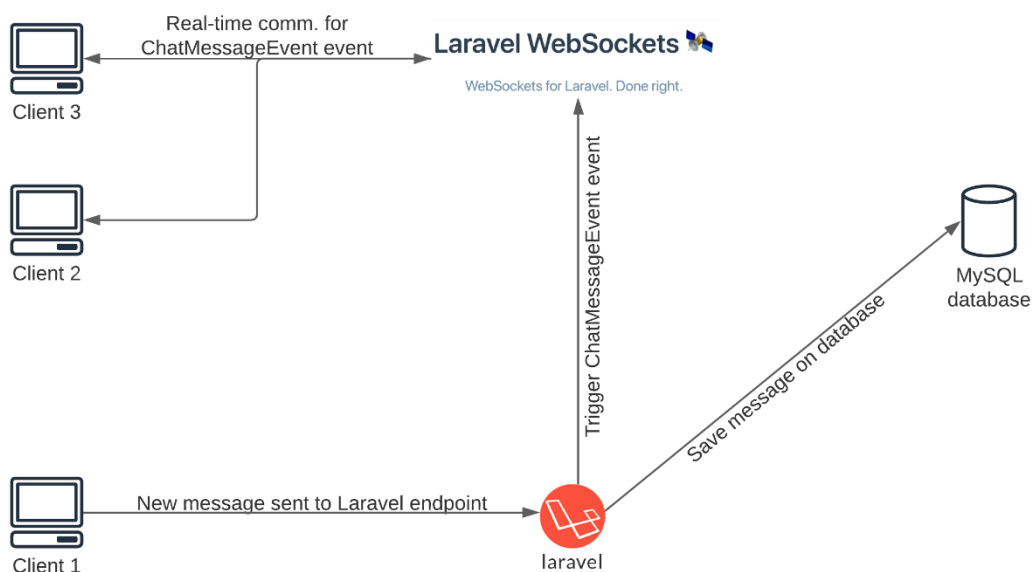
Real-time comm. for ChatMessageEvent event

Laravel WebSockets

WebSockets for Laravel. Done right.

Client 3

Client 2

Trigger ChatMessageEvent event

MySQL database

Save message on database

Client 1

New message sent to Laravel endpoint

laravel